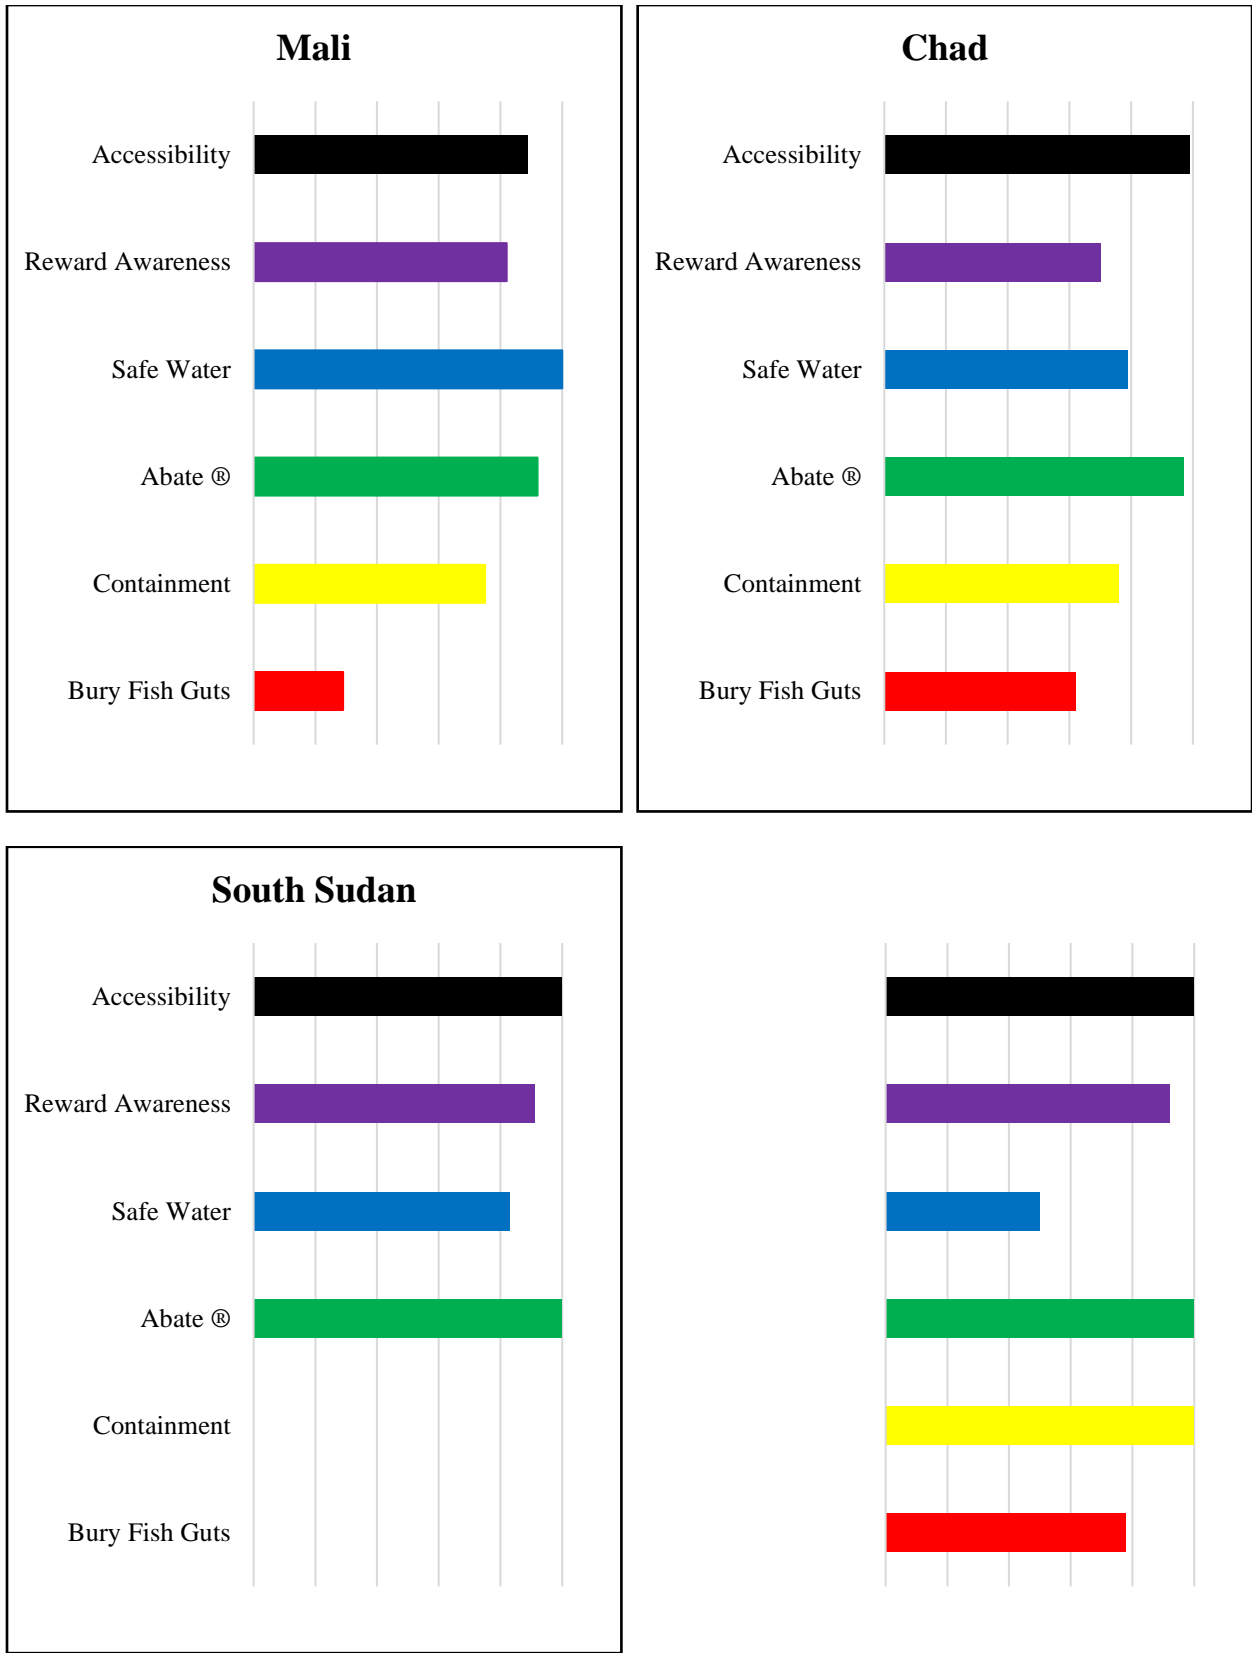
Mali

Accessibility
Reward Awareness
Safe Water
Abate ®
Containment
Bury Fish Guts

Chad

Accessibility
Reward Awareness
Safe Water
Abate ®
Containment
Bury Fish Guts

South Sudan

Accessibility
Reward Awareness
Safe Water
Abate ®
Containment
Bury Fish Guts